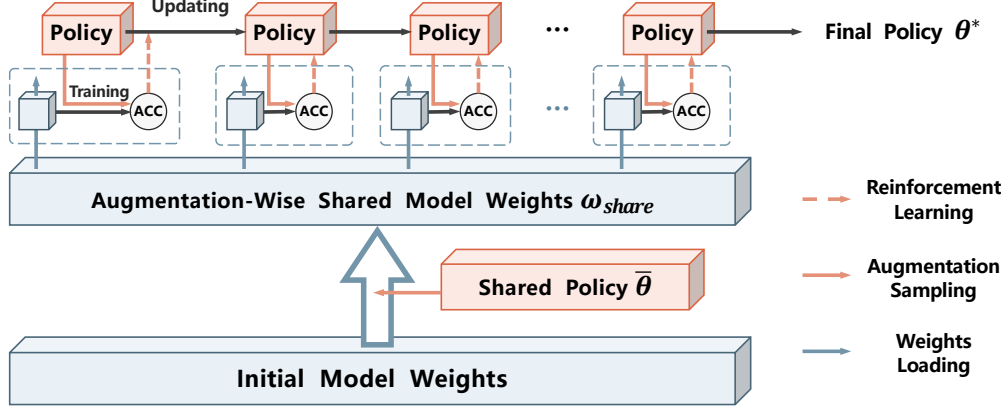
Updating

Policy

Policy

Policy

...

Policy

Final Policy $\theta^*$

Training

ACC

ACC

ACC

...

ACC

Augmentation-Wise Shared Model Weights $\omega_{share}$

Reinforcement Learning

Shared Policy $\overline{\theta}$

Augmentation Sampling

Weights Loading

Initial Model Weights